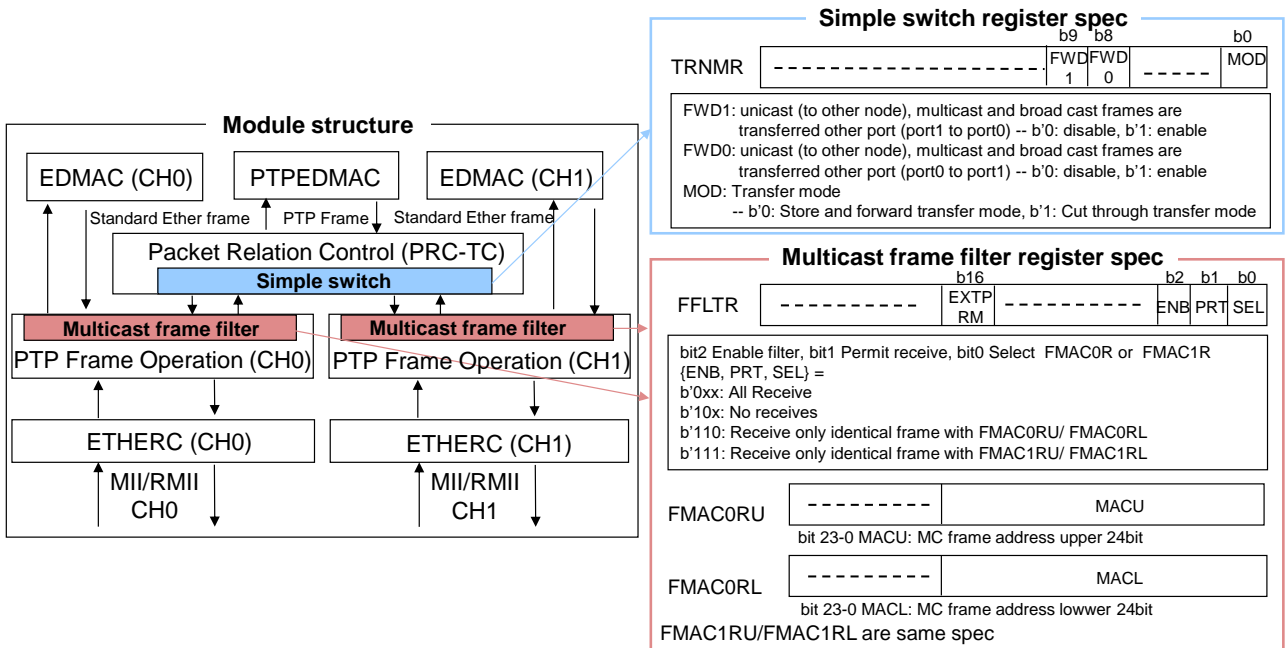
Module structure

EDMAC (CH0)
PTPEDMAC
EDMAC (CH1)
Standard Ether frame
PTP Frame
Standard Ether frame
Packet Relation Control (PRC-TC)
Simple switch
Multicast frame filter
PTP Frame Operation (CH0)
Multicast frame filter
PTP Frame Operation (CH1)
ETHERC (CH0)
ETHERC (CH1)
MII/RMII CH0
MII/RMII CH1

Simple switch register spec

| | | b9 | b8 | | b0 |
|---|---|---|---|---|---|
| TRNMR | ------------------ | FWD1 | FWD0 | ----- | MOD |

FWD1: unicast (to other node), multicast and broad cast frames are transferred other port (port1 to port0) -- b'0: disable, b'1: enable
FWD0: unicast (to other node), multicast and broad cast frames are transferred other port (port0 to port1) -- b'0: disable, b'1: enable
MOD: Transfer mode
-- b'0: Store and forward transfer mode, b'1: Cut through transfer mode

Multicast frame filter register spec

| | | b16 | | b2 | b1 | b0 |
|---|---|---|---|---|---|---|
| FFLTR | ---------- | EXTPRM | ---------- | ENB | PRT | SEL |

bit2 Enable filter, bit1 Permit receive, bit0 Select FMAC0R or FMAC1R
{ENB, PRT, SEL} =
b'0xx: All Receive
b'10x: No receives
b'110: Receive only identical frame with FMAC0RU/ FMAC0RL
b'111: Receive only identical frame with FMAC1RU/ FMAC1RL

| FMAC0RU | --------- | MACU |
|---|---|---|

bit 23-0 MACU: MC frame address upper 24bit

| FMAC0RL | --------- | MACL |
|---|---|---|

bit 23-0 MACL: MC frame address lowwer 24bit
FMAC1RU/FMAC1RL are same spec